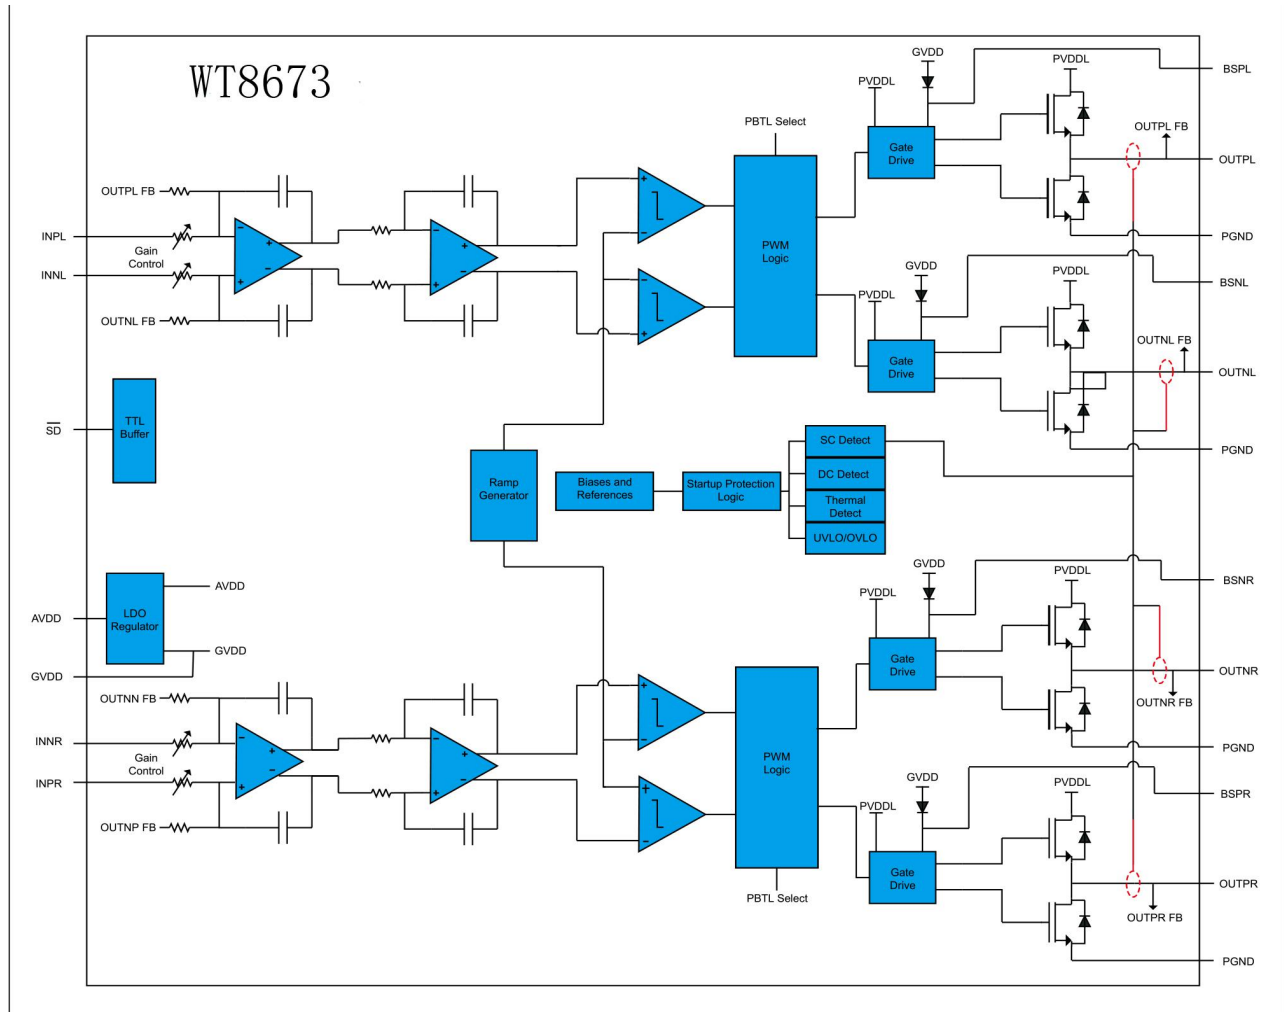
WT8673

GVDD
PVDDL
PVDDL
BSPL
PBTL Select
Gate Drive
OUTPL FB
OUTPL
OUTPL FB
INPL
Gain Control
INNL
OUTNL FB
PWM Logic
PGND
GVDD
PVDDL
BSNL
PVDDL
Gate Drive
OUTNL FB
OUTNL
$\overline{SD}$
TTL Buffer
PGND
SC Detect
Ramp Generator
Biases and References
Startup Protection Logic
DC Detect
Thermal Detect
UVLO/OVLO
AVDD
LDO Regulator
AVDD
GVDD
GVDD
GVDD
PVDDL
PVDDL
BSNR
Gate Drive
OUTNR
OUTNN FB
OUTNR FB
INNR
Gain Control
INPR
PWM Logic
PGND
GVDD
PVDDL
BSPR
PVDDL
OUTNP FB
Gate Drive
OUTPR
OUTPR FB
PBTL Select
PGND